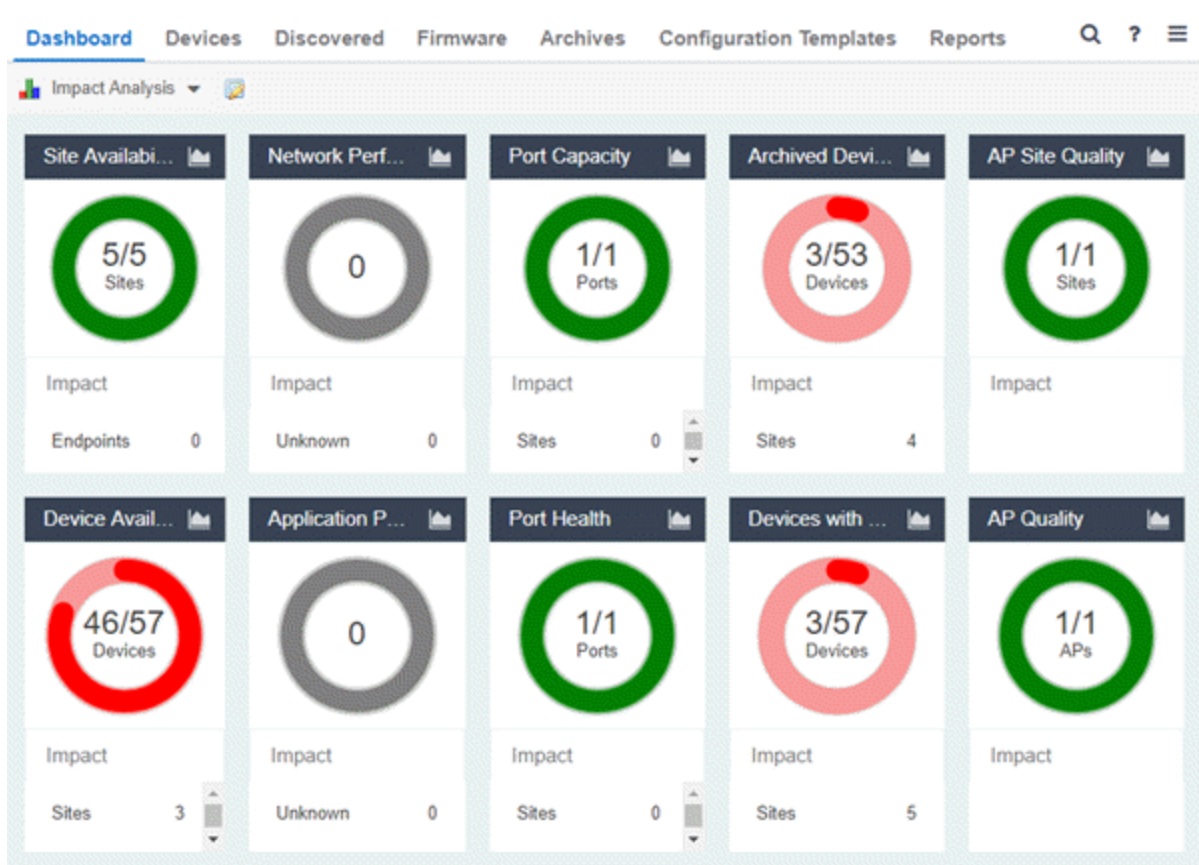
Dashboard Devices Discovered Firmware Archives Configuration Templates Reports ?

Impact Analysis

Site Availabi...
5/5
Sites
Impact
Endpoints 0

Network Perf...
0
Impact
Unknown 0

Port Capacity
1/1
Ports
Impact
Sites 0

Archived Devi...
3/53
Devices
Impact
Sites 4

AP Site Quality
1/1
Sites
Impact

Device Avail...
46/57
Devices
Impact
Sites 3

Application P...
0
Impact
Unknown 0

Port Health
1/1
Ports
Impact
Sites 0

Devices with ...
3/57
Devices
Impact
Sites 5

AP Quality
1/1
APs
Impact